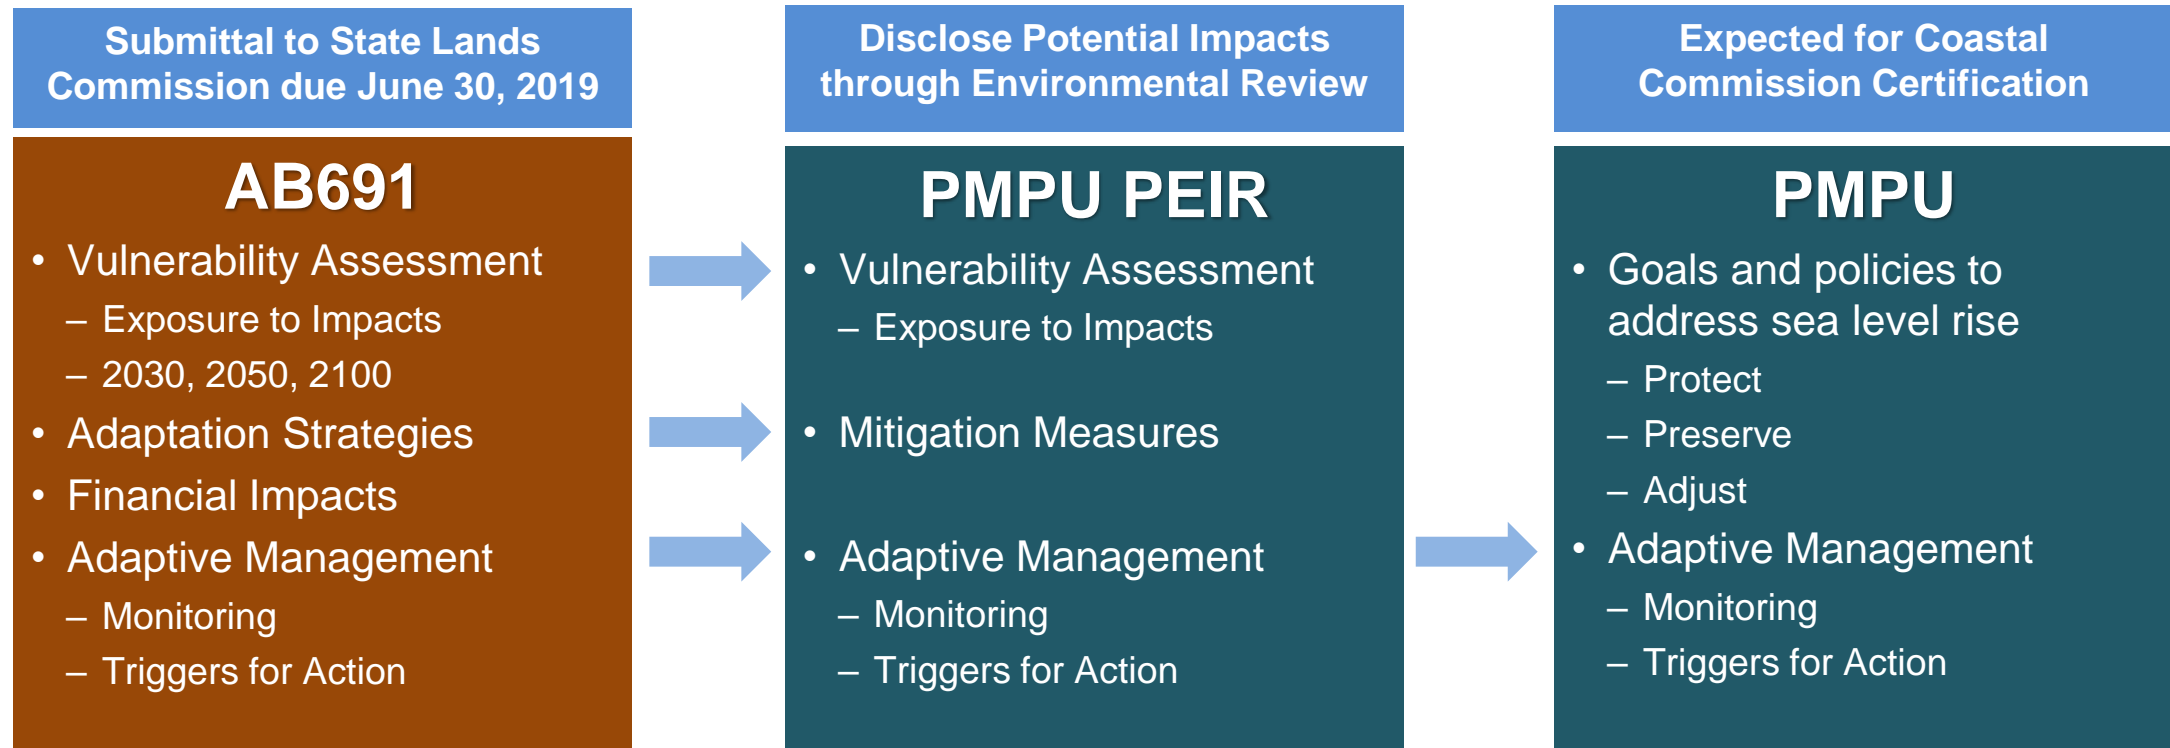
Submittal to State Lands Commission due June 30, 2019

AB691

- Vulnerability Assessment
  – Exposure to Impacts
  – 2030, 2050, 2100
- Adaptation Strategies
- Financial Impacts
- Adaptive Management
  – Monitoring
  – Triggers for Action

Disclose Potential Impacts through Environmental Review

PMPU PEIR

- Vulnerability Assessment
  – Exposure to Impacts
- Mitigation Measures
- Adaptive Management
  – Monitoring
  – Triggers for Action

Expected for Coastal Commission Certification

PMPU

- Goals and policies to address sea level rise
  – Protect
  – Preserve
  – Adjust
- Adaptive Management
  – Monitoring
  – Triggers for Action